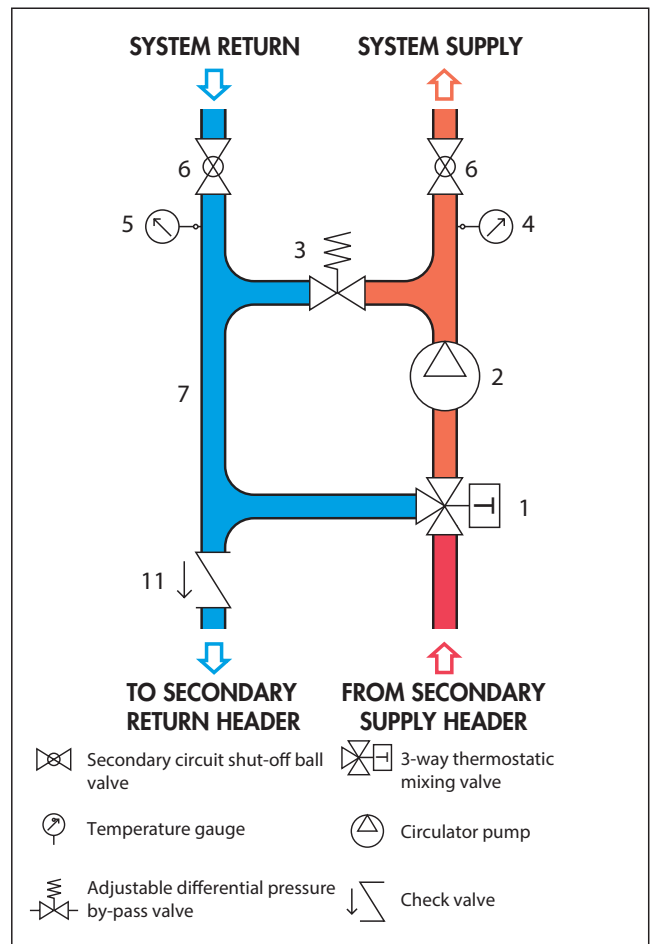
SYSTEM RETURN

SYSTEM SUPPLY

6

6

5

4

3

2

7

1

11

TO SECONDARY RETURN HEADER

FROM SECONDARY SUPPLY HEADER

Secondary circuit shut-off ball valve

3-way thermostatic mixing valve

Temperature gauge

Circulator pump

Adjustable differential pressure by-pass valve

Check valve